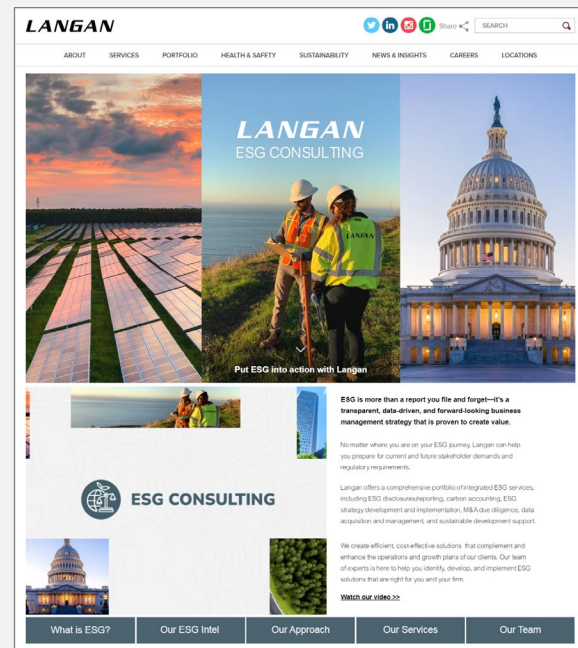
LANGAN

Share

SEARCH

ABOUT SERVICES PORTFOLIO HEALTH & SAFETY SUSTAINABILITY NEWS & INSIGHTS CAREERS LOCATIONS

LANGAN
ESG CONSULTING

LANGAN

Put ESG into action with Langan

ESG CONSULTING

ESG is more than a report you file and forget—it's a transparent, data-driven, and forward-looking business management strategy that is proven to create value.

No matter where you are on your ESG journey, Langan can help you prepare for current and future stakeholder demands and regulatory requirements.

Langan offers a comprehensive portfolio of integrated ESG services, including ESG disclosures/reporting, carbon accounting, ESG strategy development and implementation, M&A due diligence, data acquisition and management, and sustainable development support.

We create efficient, cost-effective solutions that complement and enhance the operations and growth plans of our clients. Our team of experts is here to help you identify, develop, and implement ESG solutions that are right for you and your firm.

Watch our video >>

What is ESG? | Our ESG Intel | Our Approach | Our Services | Our Team